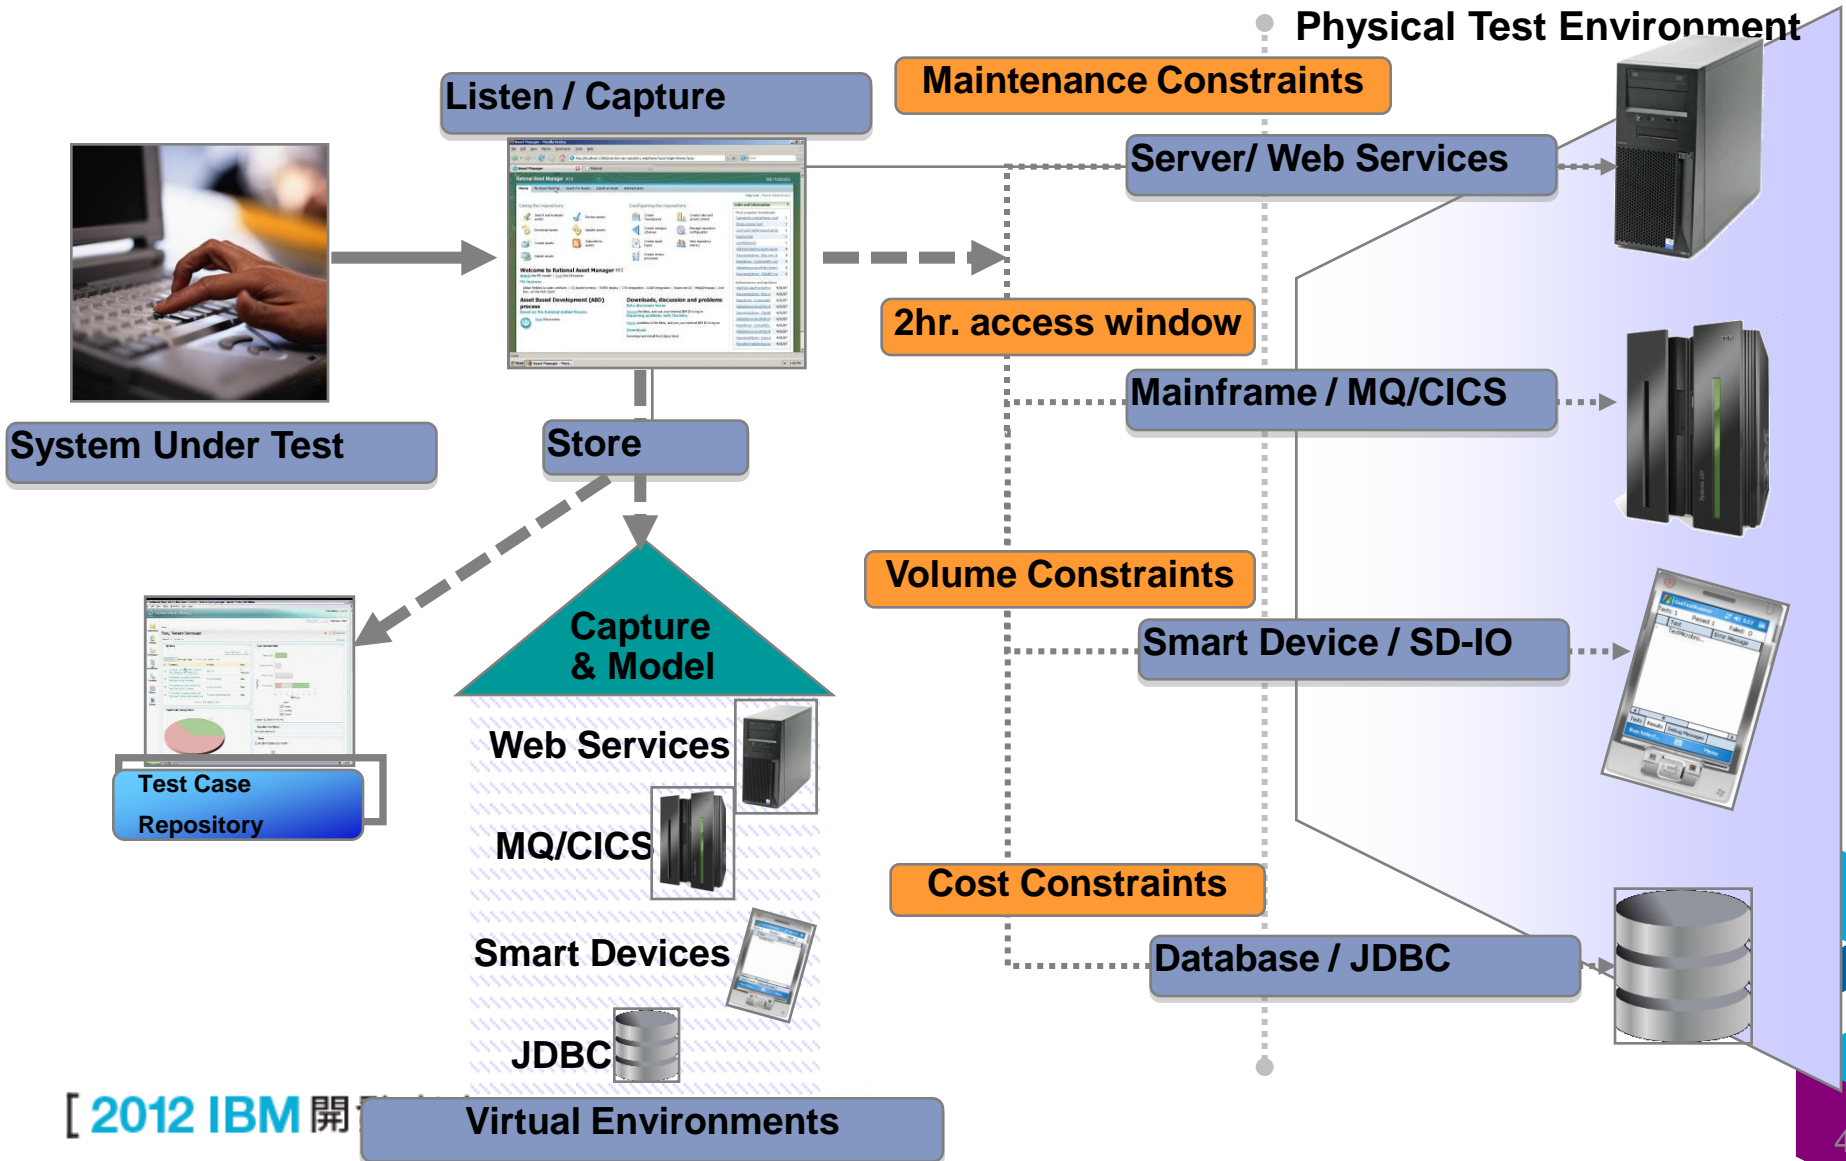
Physical Test Environment

Maintenance Constraints

Listen / Capture

Server/ Web Services

2hr. access window

Mainframe / MQ/CICS

System Under Test

Store

Volume Constraints

Smart Device / SD-IO

Capture & Model

Web Services

MQ/CICS

Smart Devices

JDBC

Test Case Repository

Cost Constraints

Database / JDBC

[ 2012 IBM 開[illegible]

Virtual Environments